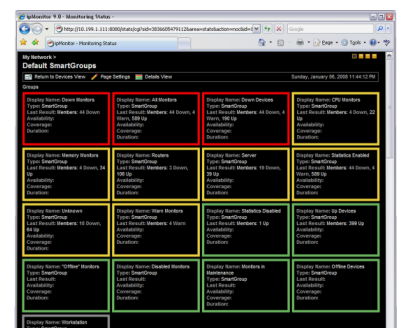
ipMonitor 9.0 - Monitoring Status

http://10.199.1.111:8080/static/cgi?sid=3036609479112&area=statisbaction=mode&l=

Google

ipMonitor - Monitoring Status

Page  Tools

My Network >
Default SmartGroups

Return to Devices View  Page Settings  Details View  Sunday, January 06, 2008 11:44:12 PM

Groups

Display Name: Down Monitors
Type: SmartGroup
Last Result: Members: 44 Down
Availability:
Coverage:
Duration:

Display Name: All Monitors
Type: SmartGroup
Last Result: Members: 44 Down, 4 Warn, 589 Up
Availability:
Coverage:
Duration:

Display Name: Down Devices
Type: SmartGroup
Last Result: Members: 44 Down, 4 Warn, 196 Up
Availability:
Coverage:
Duration:

Display Name: CPU Monitors
Type: SmartGroup
Last Result: Members: 4 Down, 22 Up
Availability:
Coverage:
Duration:

Display Name: Memory Monitors
Type: SmartGroup
Last Result: Members: 4 Down, 34 Up
Availability:
Coverage:
Duration:

Display Name: Routers
Type: SmartGroup
Last Result: Members: 3 Down, 106 Up
Availability:
Coverage:
Duration:

Display Name: Server
Type: SmartGroup
Last Result: Members: 19 Down, 29 Up
Availability:
Coverage:
Duration:

Display Name: Statistics Enabled
Type: SmartGroup
Last Result: Members: 44 Down, 4 Warn, 589 Up
Availability:
Coverage:
Duration:

Display Name: Unknown
Type: SmartGroup
Last Result: Members: 10 Down, 64 Up
Availability:
Coverage:
Duration:

Display Name: Warn Monitors
Type: SmartGroup
Last Result: Members: 4 Warn
Availability:
Coverage:
Duration:

Display Name: Statistics Disabled
Type: SmartGroup
Last Result: Members: 1 Up
Availability:
Coverage:
Duration:

Display Name: Up Devices
Type: SmartGroup
Last Result: Members: 399 Up
Availability:
Coverage:
Duration:

Display Name: "Offline" Monitors
Type: SmartGroup
Last Result:
Availability:
Coverage:
Duration:

Display Name: Disabled Monitors
Type: SmartGroup
Last Result:
Availability:
Coverage:
Duration:

Display Name: Monitors in Maintenance
Type: SmartGroup
Last Result:
Availability:
Coverage:
Duration:

Display Name: Offline Devices
Type: SmartGroup
Last Result:
Availability:
Coverage:
Duration:

Display Name: Workstation